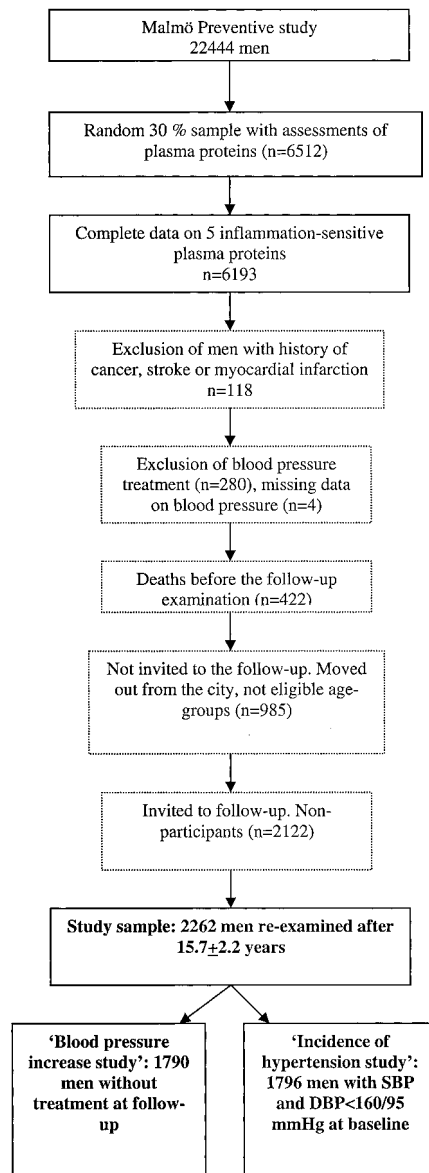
Malmö Preventive study
22444 men

Random 30 % sample with assessments of plasma proteins (n=6512)

Complete data on 5 inflammation-sensitive plasma proteins
n=6193

Exclusion of men with history of cancer, stroke or myocardial infarction
n=118

Exclusion of blood pressure treatment (n=280), missing data on blood pressure (n=4)

Deaths before the follow-up examination (n=422)

Not invited to the follow-up. Moved out from the city, not eligible age-groups (n=985)

Invited to follow-up. Non-participants (n=2122)

Study sample: 2262 men re-examined after 15.7$\pm$2.2 years

'Blood pressure increase study': 1790 men without treatment at follow-up

'Incidence of hypertension study': 1796 men with SBP and DBP<160/95 mmHg at baseline